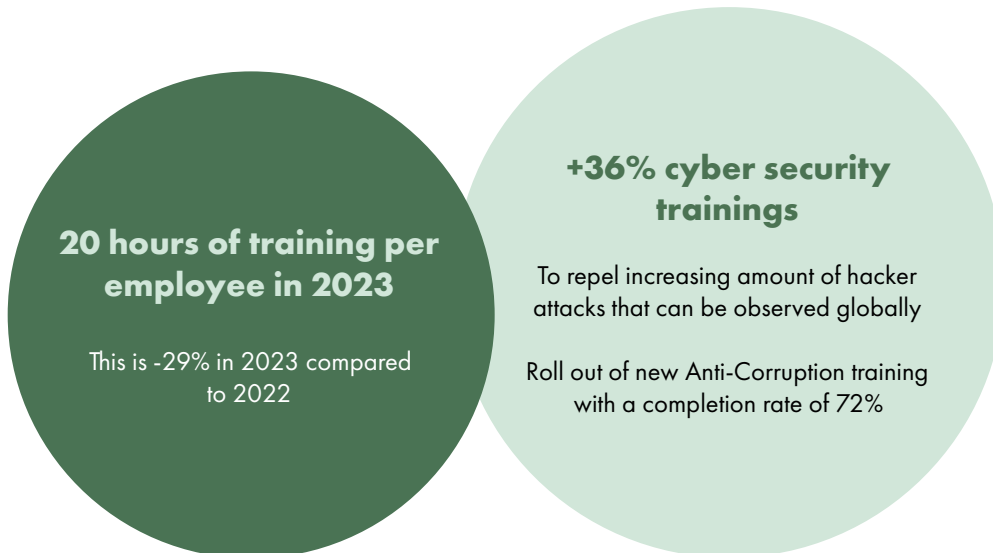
20 hours of training per employee in 2023

This is -29% in 2023 compared to 2022

+36% cyber security trainings

To repel increasing amount of hacker attacks that can be observed globally

Roll out of new Anti-Corruption training with a completion rate of 72%